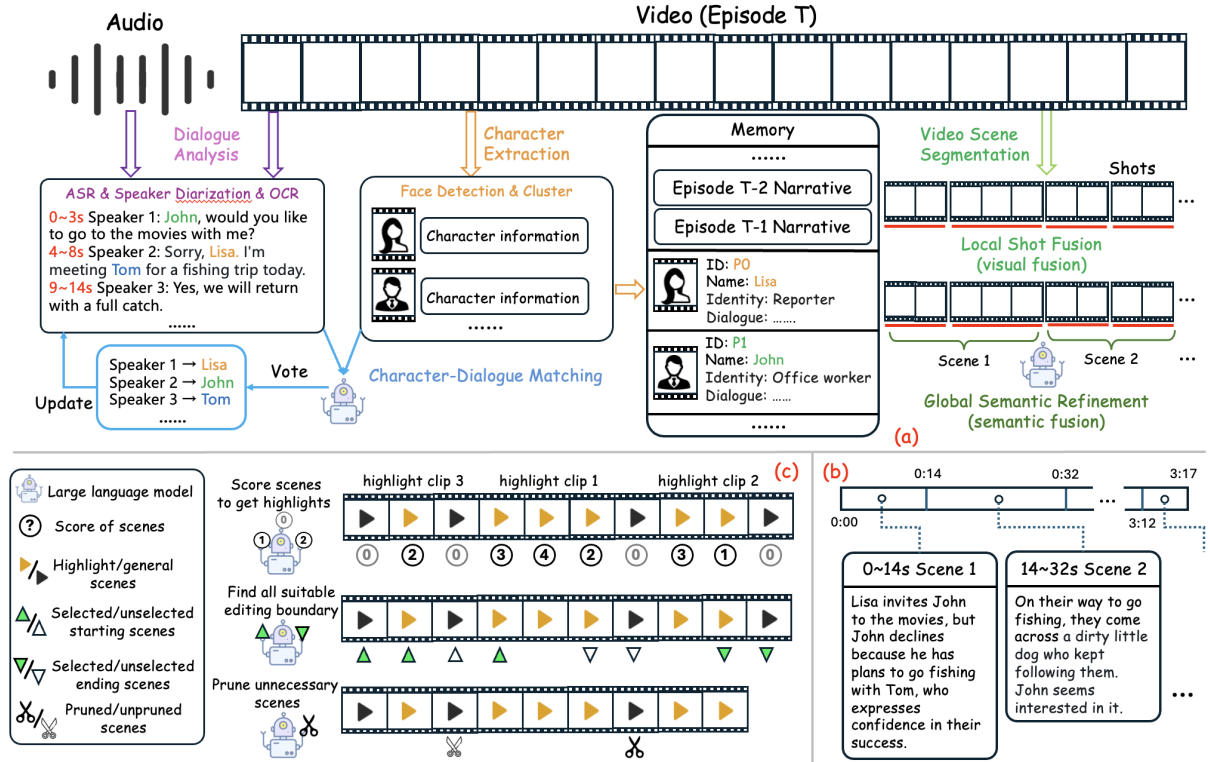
Audio

Video (Episode T)

Dialogue Analysis

Character Extraction

Memory

Video Scene Segmentation

ASR & Speaker Diarization & OCR
0~3s Speaker 1: John, would you like to go to the movies with me?
4~8s Speaker 2: Sorry, Lisa. I'm meeting Tom for a fishing trip today.
9~14s Speaker 3: Yes, we will return with a full catch.
......

Face Detection & Cluster
Character information
Character information
......

......
Episode T-2 Narrative
Episode T-1 Narrative
ID: P0
Name: Lisa
Identity: Reporter
Dialogue: .......
ID: P1
Name: John
Identity: Office worker
Dialogue: ......
......

Shots
...
Local Shot Fusion (visual fusion)
...
Scene 1
Scene 2
...
Global Semantic Refinement (semantic fusion)
(a)

Speaker 1 → Lisa
Speaker 2 → John
Speaker 3 → Tom
......
Update
Vote
Character-Dialogue Matching

Large language model
? Score of scenes
Highlight/general scenes
Selected/unselected starting scenes
Selected/unselected ending scenes
Pruned/unpruned scenes

(c)
Score scenes to get highlights
0 1 2
highlight clip 3 highlight clip 1 highlight clip 2
0 2 0 3 4 2 0 3 1 0
Find all suitable editing boundary
Prune unnecessary scenes

(b)
0:00 0:14 0:32 ... 3:12 3:17
0~14s Scene 1
Lisa invites John to the movies, but John declines because he has plans to go fishing with Tom, who expresses confidence in their success.
14~32s Scene 2
On their way to go fishing, they come across a dirty little dog who kept following them. John seems interested in it.
...